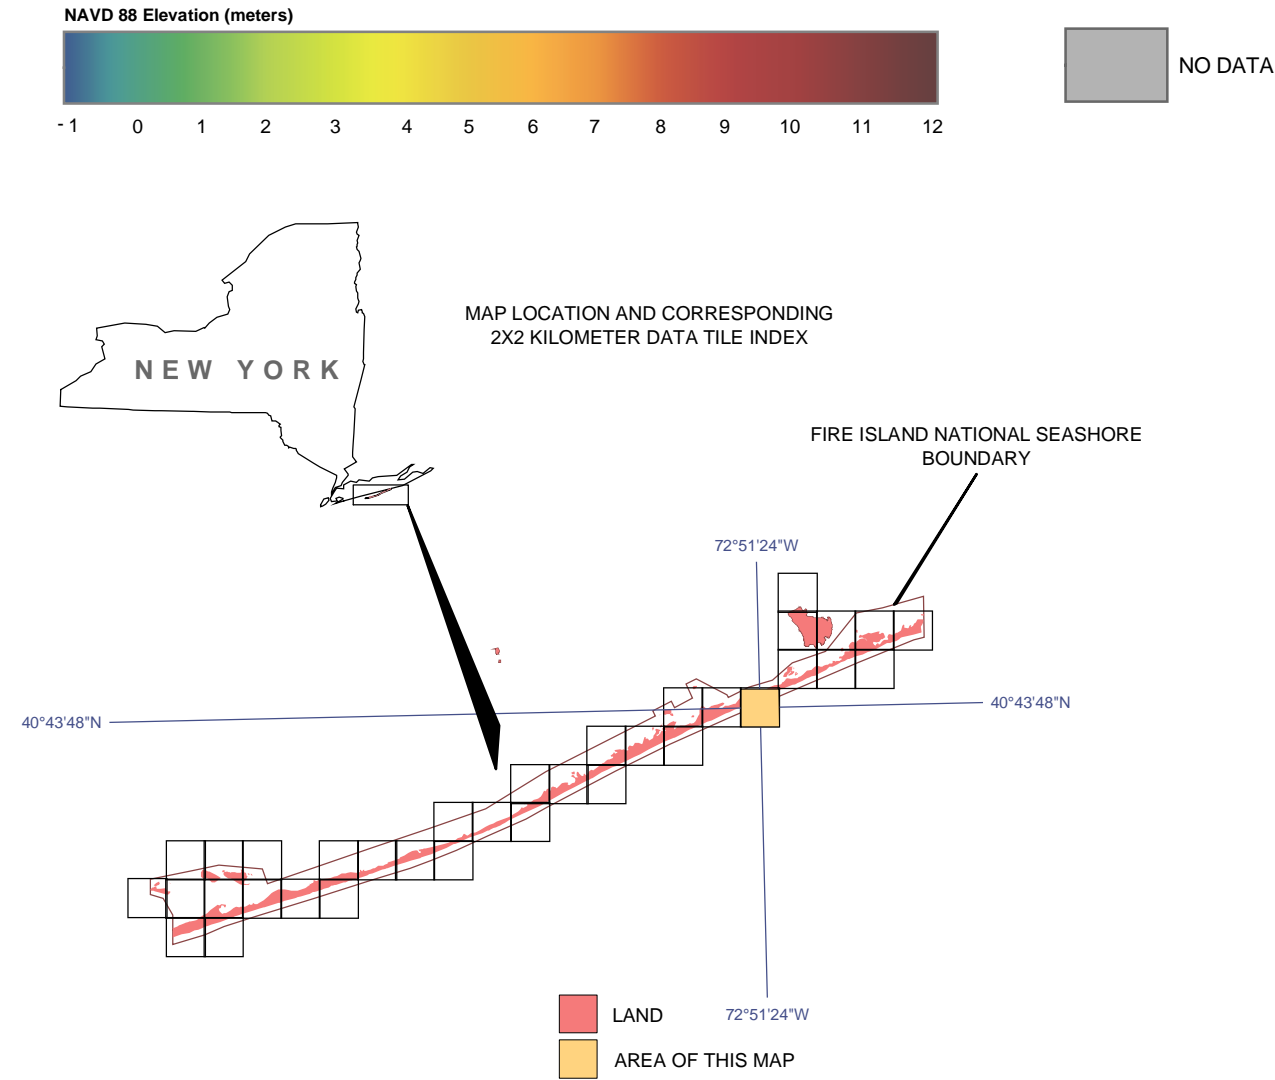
NAVD 88 Elevation (meters)

- 1 0 1 2 3 4 5 6 7 8 9 10 11 12

NO DATA

MAP LOCATION AND CORRESPONDING 2X2 KILOMETER DATA TILE INDEX

NEW YORK

FIRE ISLAND NATIONAL SEASHORE BOUNDARY

72°51'24"W

40°43'48"N

40°43'48"N

72°51'24"W

LAND

AREA OF THIS MAP